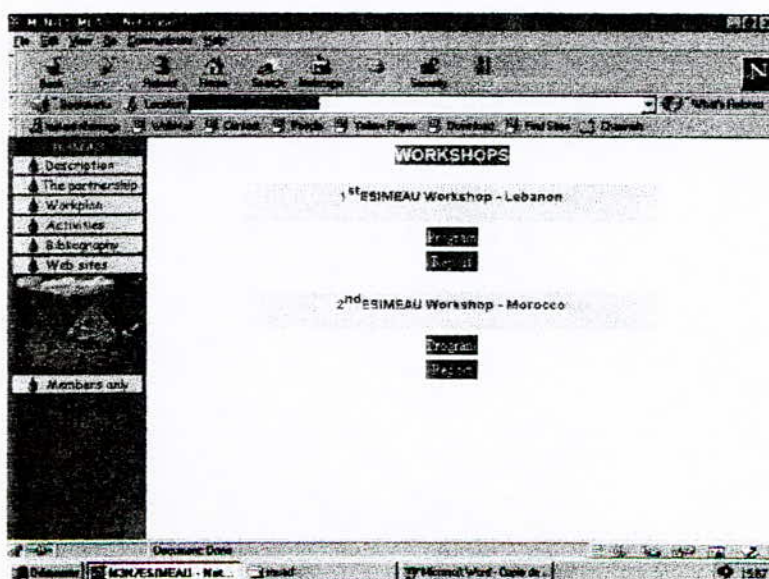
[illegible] - Netscape
File Edit View Go Communicator Help
Back Forward Reload Home Search Netscape Print Security Stop
Bookmarks Location: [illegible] What's Related
Instant Message WebMail Contact People Yellow Pages Download Find Sites Channels

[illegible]
Description
The partnership
Workplan
Activities
Bibliography
Web sites

Members only

WORKSHOPS

1$^{st}$ESIMEAU Workshop - Lebanon

Program
Report

2$^{nd}$ESIMEAU Workshop - Morocco

Program
Report

Document: Done

Démarrer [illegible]/ESIMEAU - Net... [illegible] Microsoft Word - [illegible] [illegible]